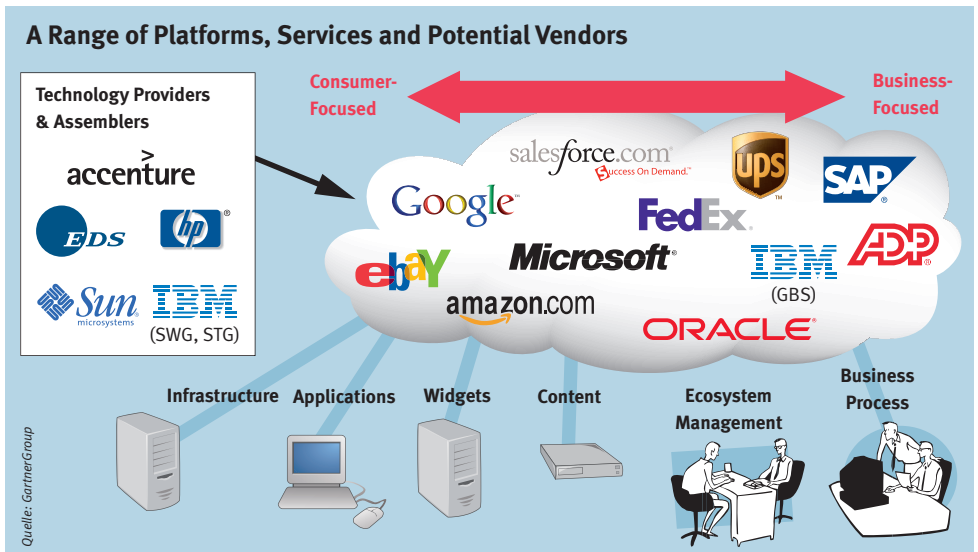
A Range of Platforms, Services and Potential Vendors

Technology Providers & Assemblers

accenture

EDS

hp

Sun microsystems

IBM (SWG, STG)

Consumer-Focused

Business-Focused

salesforce.com Success On Demand.

UPS

SAP

Google

FedEx

ebay

Microsoft

IBM (GBS)

ADP

amazon.com

ORACLE

Infrastructure

Applications

Widgets

Content

Ecosystem Management

Business Process

Quelle: GartnerGroup